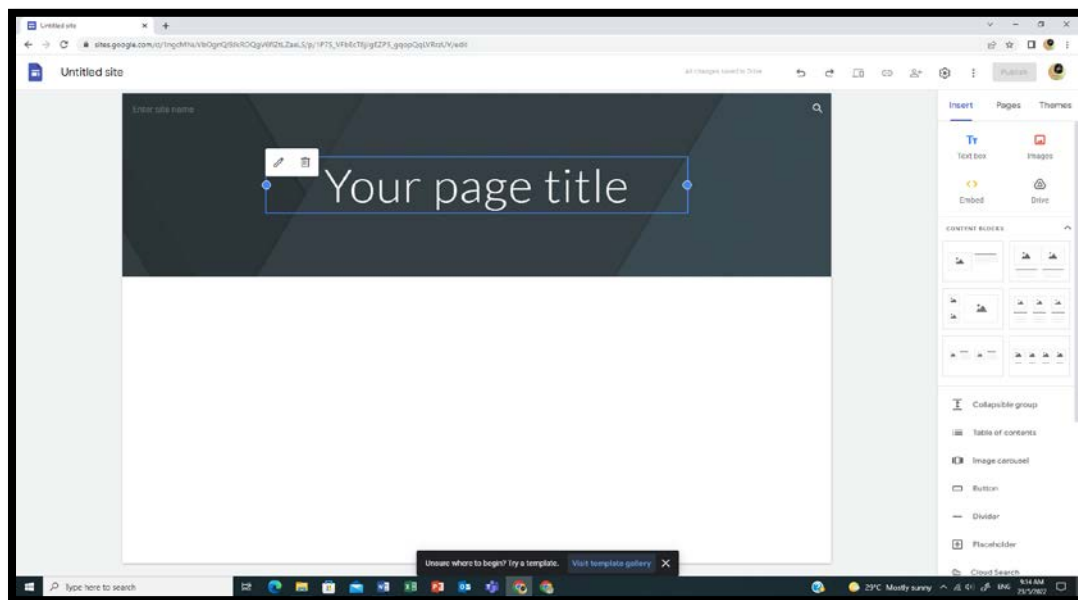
Untitled site

sites.google.com/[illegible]/edit

Untitled site

All changes saved in Drive

Publish

Enter site name

Your page title

Insert

Pages

Themes

Text box

Images

Embed

Drive

CONTENT BLOCKS

Collapsible group

Table of contents

Image carousel

Button

Divider

Placeholder

Cloud Search

Unsure where to begin? Try a template.

Visit template gallery

Type here to search

29°C Mostly sunny

ENG

9:14 AM

23/5/2022